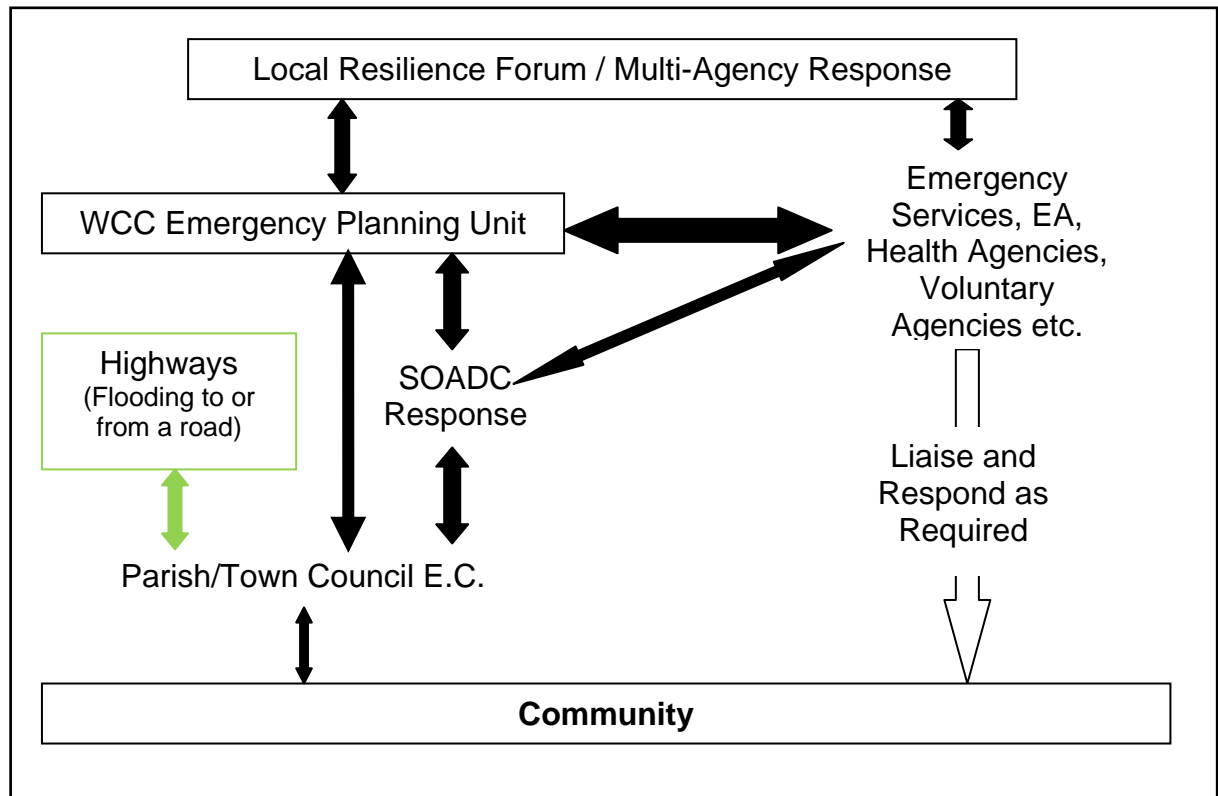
Local Resilience Forum / Multi-Agency Response

WCC Emergency Planning Unit

Emergency Services, EA, Health Agencies, Voluntary Agencies etc.

Highways
(Flooding to or from a road)

SOADC Response

Liaise and Respond as Required

Parish/Town Council E.C.

**Community**